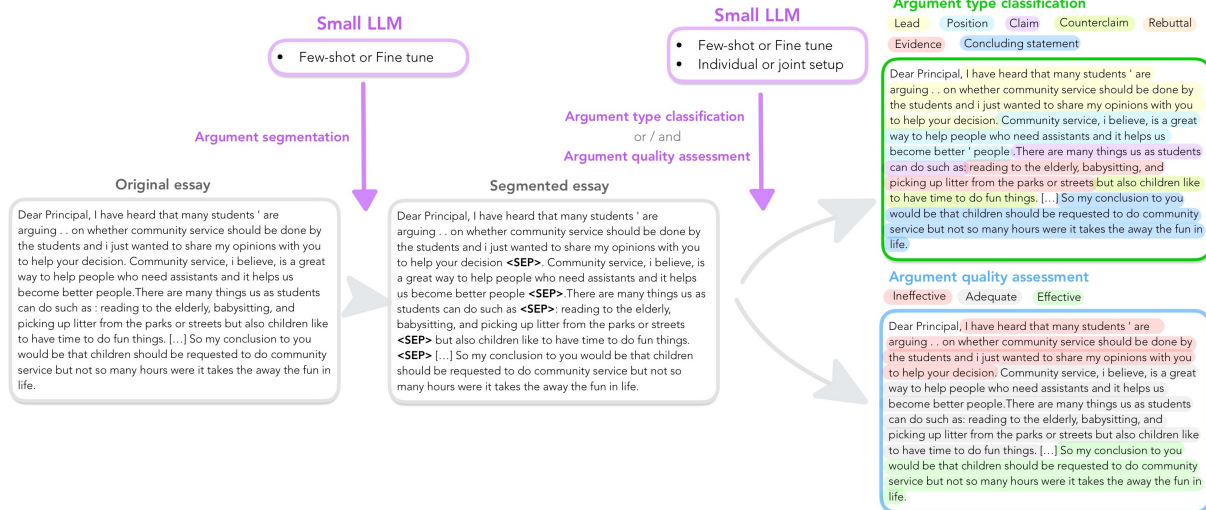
Small LLM

- Few-shot or Fine tune

Argument segmentation

Original essay

Dear Principal, I have heard that many students ' are arguing . . on whether community service should be done by the students and i just wanted to share my opinions with you to help your decision. Community service, i believe, is a great way to help people who need assistants and it helps us become better people.There are many things us as students can do such as : reading to the elderly, babysitting, and picking up litter from the parks or streets but also children like to have time to do fun things. [...] So my conclusion to you would be that children should be requested to do community service but not so many hours were it takes the away the fun in life.

Small LLM

- Few-shot or Fine tune
- Individual or joint setup

Argument type classification
or / and
Argument quality assessment

Segmented essay

Dear Principal, I have heard that many students ' are arguing . . on whether community service should be done by the students and i just wanted to share my opinions with you to help your decision **<SEP>**. Community service, i believe, is a great way to help people who need assistants and it helps us become better people **<SEP>**.There are many things us as students can do such as **<SEP>**: reading to the elderly, babysitting, and picking up litter from the parks or streets **<SEP>** but also children like to have time to do fun things. **<SEP>** [...] So my conclusion to you would be that children should be requested to do community service but not so many hours were it takes the away the fun in life.

Argument type classification

Lead Position Claim Counterclaim Rebuttal Evidence Concluding statement

Dear Principal, I have heard that many students ' are arguing . . on whether community service should be done by the students and i just wanted to share my opinions with you to help your decision. Community service, i believe, is a great way to help people who need assistants and it helps us become better ' people .There are many things us as students can do such as: reading to the elderly, babysitting, and picking up litter from the parks or streets but also children like to have time to do fun things. [...] So my conclusion to you would be that children should be requested to do community service but not so many hours were it takes the away the fun in life.

Argument quality assessment

Ineffective Adequate Effective

Dear Principal, I have heard that many students ' are arguing . . on whether community service should be done by the students and i just wanted to share my opinions with you to help your decision. Community service, i believe, is a great way to help people who need assistants and it helps us become better people.There are many things us as students can do such as: reading to the elderly, babysitting, and picking up litter from the parks or streets but also children like to have time to do fun things. [...] So my conclusion to you would be that children should be requested to do community service but not so many hours were it takes the away the fun in life.